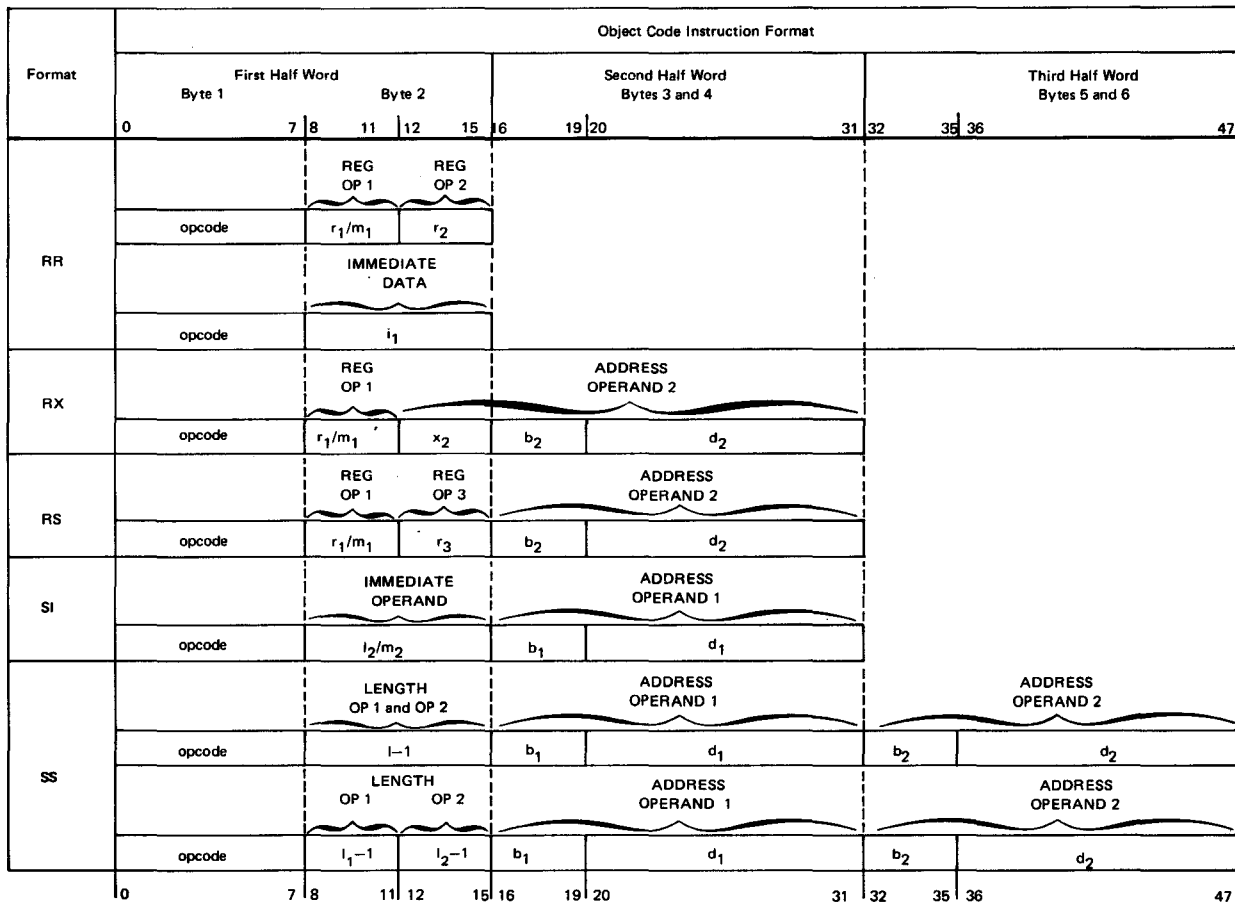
| Format | Object Code Instruction Format | | |
|---|---|---|---|
| | First Half Word<br>Byte 1 Byte 2<br>0 7 8 11 12 15 | Second Half Word<br>Bytes 3 and 4<br>16 19 20 31 | Third Half Word<br>Bytes 5 and 6<br>32 35 36 47 |
| RR | REG OP 1 REG OP 2<br>opcode $r_1/m_1$ $r_2$<br>IMMEDIATE DATA<br>opcode $i_1$ | | |
| RX | REG OP 1<br>opcode $r_1/m_1$ $x_2$ | ADDRESS OPERAND 2<br>$b_2$ $d_2$ | |
| RS | REG OP 1 REG OP 3<br>opcode $r_1/m_1$ $r_3$ | ADDRESS OPERAND 2<br>$b_2$ $d_2$ | |
| SI | IMMEDIATE OPERAND<br>opcode $i_2/m_2$ | ADDRESS OPERAND 1<br>$b_1$ $d_1$ | |
| SS | LENGTH OP 1 and OP 2<br>opcode l–1<br>LENGTH OP 1 OP 2<br>opcode $l_1-1$ $l_2-1$ | ADDRESS OPERAND 1<br>$b_1$ $d_1$<br>ADDRESS OPERAND 1<br>$b_1$ $d_1$ | ADDRESS OPERAND 2<br>$b_2$ $d_2$<br>ADDRESS OPERAND 2<br>$b_2$ $d_2$ |

0 7 8 11 12 15 16 19 20 31 32 35 36 47